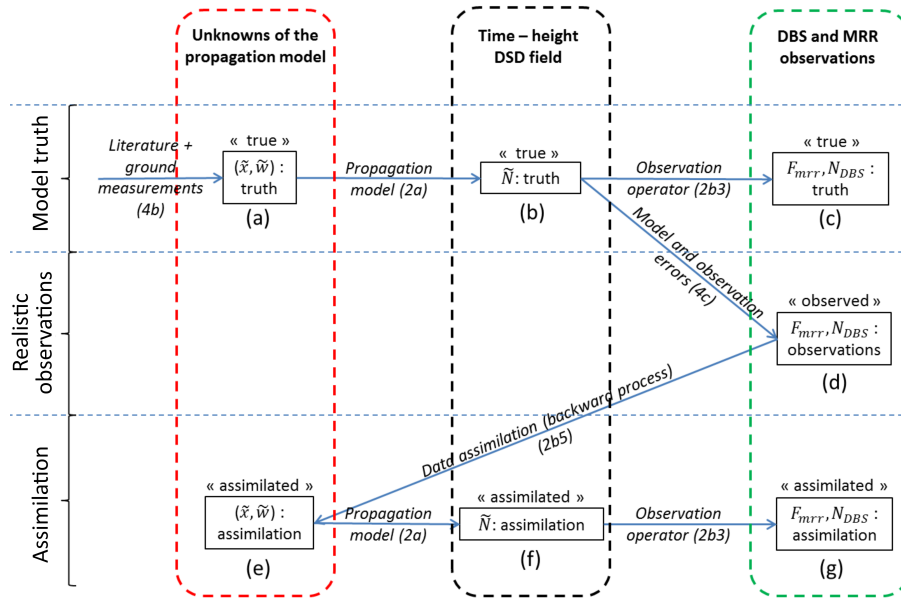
Unknowns of the propagation model

Time – height DSD field

DBS and MRR observations

Model truth

Literature + ground measurements (4b)

« true »
$(\tilde{x}, \tilde{w})$ : truth
(a)

Propagation model (2a)

« true »
$\tilde{N}$: truth
(b)

Observation operator (2b3)

« true »
$F_{mrr}, N_{DBS}$ : truth
(c)

Model and observation errors (4c)

Realistic observations

« observed »
$F_{mrr}, N_{DBS}$ : observations
(d)

Data assimilation (backward process) (2b5)

Assimilation

« assimilated »
$(\tilde{x}, \tilde{w})$ : assimilation
(e)

Propagation model (2a)

« assimilated »
$\tilde{N}$: assimilation
(f)

Observation operator (2b3)

« assimilated »
$F_{mrr}, N_{DBS}$ : assimilation
(g)